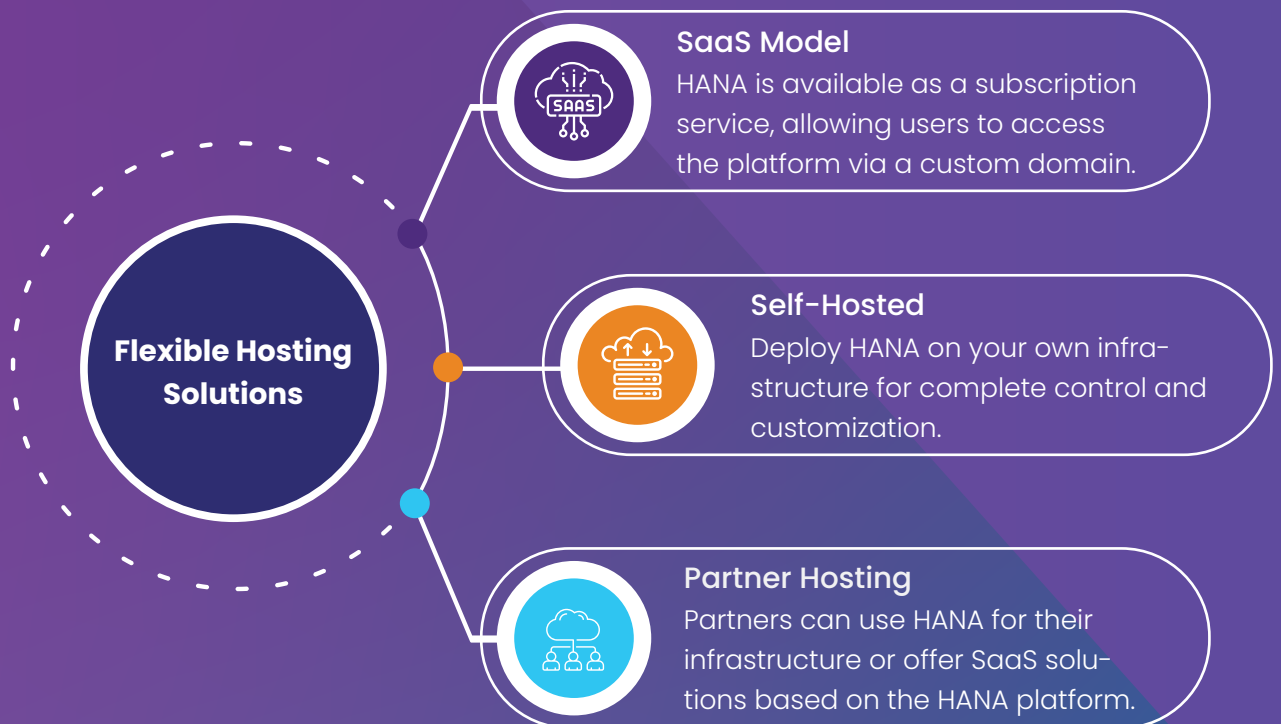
Flexible Hosting Solutions

SAAS

SaaS Model
HANA is available as a subscription service, allowing users to access the platform via a custom domain.

Self-Hosted
Deploy HANA on your own infrastructure for complete control and customization.

Partner Hosting
Partners can use HANA for their infrastructure or offer SaaS solutions based on the HANA platform.